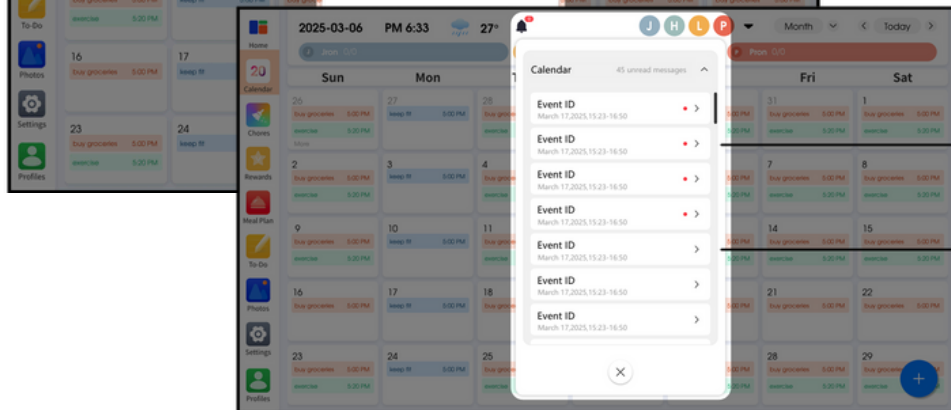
To-Do
exercise 5:20 PM
16
buy groceries 5:00 PM
17
keep fit
23
buy groceries 5:00 PM
exercise 5:20 PM
24
keep fit
Photos
Settings
Profiles

Home
20
Calendar
Chores
Rewards
Meal Plan
To-Do
Photos
Settings
Profiles

2025-03-06 PM 6:33 27°
J H L P
Month
Today
Jhon 0/0
Pron 0/0

Sun
Mon
Fri
Sat

26
buy groceries 5:00 PM
exercise 5:20 PM
More
27
keep fit 5:00 PM
31
buy groceries 5:00 PM
exercise 5:20 PM
1
buy groceries 5:00 PM
exercise 5:20 PM
2
buy groceries 5:00 PM
exercise 5:20 PM
3
keep fit 5:00 PM
7
buy groceries 5:00 PM
exercise 5:20 PM
8
buy groceries 5:00 PM
exercise 5:20 PM
9
buy groceries 5:00 PM
exercise 5:20 PM
10
keep fit 5:00 PM
14
buy groceries 5:00 PM
exercise 5:20 PM
15
buy groceries 5:00 PM
exercise 5:20 PM
16
buy groceries 5:00 PM
exercise 5:20 PM
17
keep fit 5:00 PM
21
buy groceries 5:00 PM
exercise 5:20 PM
22
buy groceries 5:00 PM
exercise 5:20 PM
23
buy groceries 5:00 PM
exercise 5:20 PM
24
keep fit 5:00 PM
28
buy groceries 5:00 PM
exercise 5:20 PM
29
buy groceries 5:00 PM
exercise 5:20 PM

Calendar 45 unread messages
Event ID
March 17,2025,15:23-16:50
Event ID
March 17,2025,15:23-16:50
Event ID
March 17,2025,15:23-16:50
Event ID
March 17,2025,15:23-16:50
Event ID
March 17,2025,15:23-16:50
Event ID
March 17,2025,15:23-16:50
Event ID
March 17,2025,15:23-16:50
+